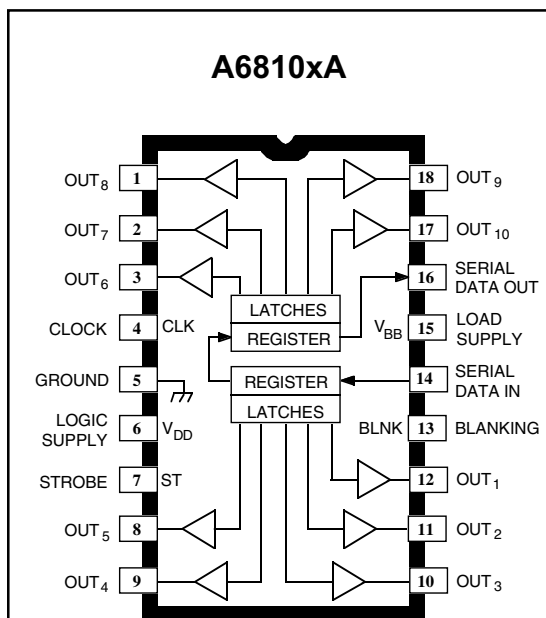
A6810xA

OUT$_8$ 1
OUT$_7$ 2
OUT$_6$ 3
CLOCK 4 CLK
GROUND 5
LOGIC SUPPLY 6 V$_{DD}$
STROBE 7 ST
OUT$_5$ 8
OUT$_4$ 9

LATCHES
REGISTER
REGISTER
LATCHES

18 OUT$_9$
17 OUT$_{10}$
16 SERIAL DATA OUT
V$_{BB}$ 15 LOAD SUPPLY
14 SERIAL DATA IN
BLNK 13 BLANKING
12 OUT$_1$
11 OUT$_2$
10 OUT$_3$